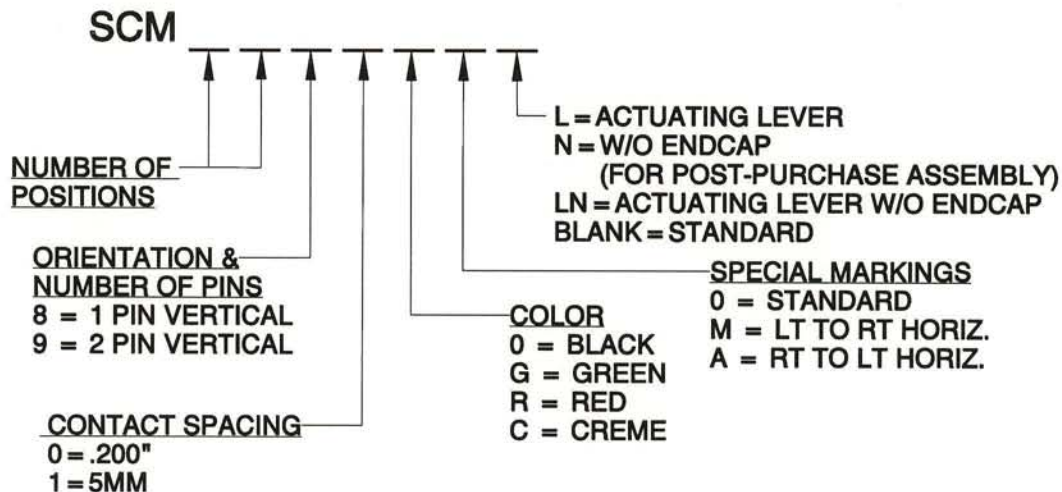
SCM

L = ACTUATING LEVER
N = W/O ENDCAP
(FOR POST-PURCHASE ASSEMBLY)
LN = ACTUATING LEVER W/O ENDCAP
BLANK = STANDARD

NUMBER OF POSITIONS

SPECIAL MARKINGS
0 = STANDARD
M = LT TO RT HORIZ.
A = RT TO LT HORIZ.

ORIENTATION & NUMBER OF PINS
8 = 1 PIN VERTICAL
9 = 2 PIN VERTICAL

COLOR
0 = BLACK
G = GREEN
R = RED
C = CREME

CONTACT SPACING
0 = .200"
1 = 5MM